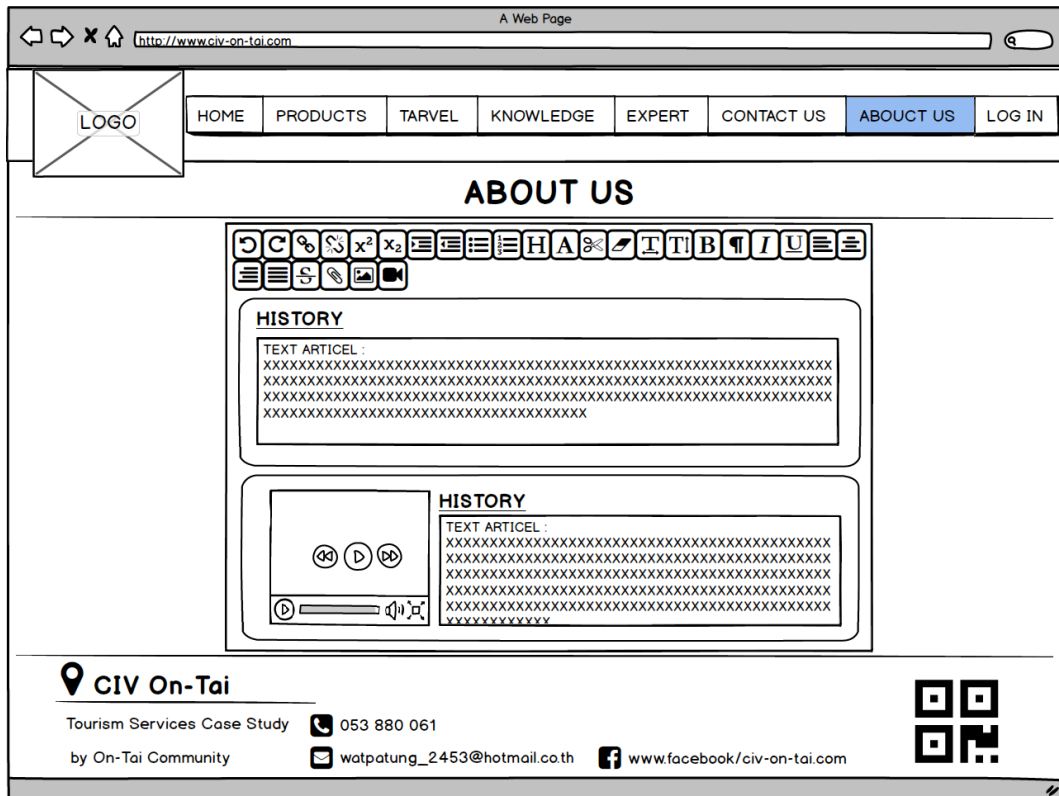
A Web Page

http://www.civ-on-tai.com

LOGO

HOME | PRODUCTS | TARVEL | KNOWLEDGE | EXPERT | CONTACT US | ABOUT US | LOG IN

ABOUT US

$x^2$ $x_2$ H A T TI B ¶ I U

HISTORY

TEXT ARTICEL :
XXXXXXXXXXXXXXXXXXXXXXXXXXXXXXXXXXXXXXXXXXXXXXXXXXXXXXXXXXXXXXXXXXXXXXXXXXXXXXXXXXXXXXXXXXXXXXXXXXXXXXXXXXXXXXXXXXXXXXXXXXXXXXXXXXXXXXXXXXXXXXXXXXXXXXXXXXXXXXXXXXXXXXXXXXXXXXXXXXXXXXXXXXXXXXXXXXXXXXXXXXXXXXXXXXXXXXXXXXXXXXXXXXXXXXXXXXXXXXXXXXXXXXXXXXXXXXXXXXXXXXXXXX

HISTORY

TEXT ARTICEL :
XXXXXXXXXXXXXXXXXXXXXXXXXXXXXXXXXXXXXXXXXXXXXXXXXXXXXXXXXXXXXXXXXXXXXXXXXXXXXXXXXXXXXXXXXXXXXXXXXXXXXXXXXXXXXXXXXXXXXXXXXXXXXXXXXXXXXXXXXXXXXXXXXXXXXXXXXXXXXXXXXXXXXXXXXXXXXXXXXXXXXXXXXXXXXXXXXXXXXXXXXXXXXXXXXXXXXXXXXXXXXXXXXXXXXXXXXXXXXXXXXXXXXXXXXXXXXXXXXXXXXXXXXXXXXXXXXXXXXXXXXXXXXXXXXXXXXX

CIV On-Tai

Tourism Services Case Study
by On-Tai Community

053 880 061
watpatung_2453@hotmail.co.th
www.facebook/civ-on-tai.com